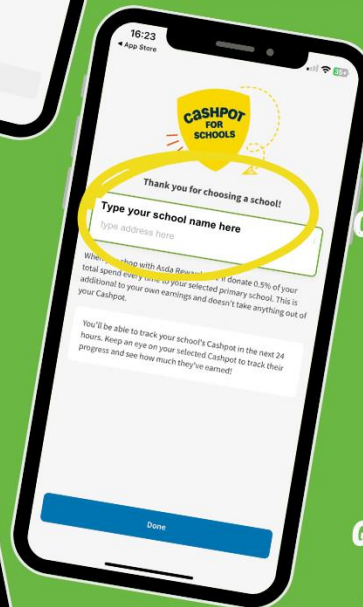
16:23
◂ App Store
35

CASHPOT FOR SCHOOLS

Thank you for choosing a school!

Type your school name here

type address here

When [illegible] shop with Asda Rewards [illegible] donate 0.5% of your total spend every time to your selected primary school. This is additional to your own earnings and doesn't take anything out of your Cashpot.

You'll be able to track your school's Cashpot in the next 24 hours. Keep an eye on your selected Cashpot to track their progress and see how much they've earned!

Done